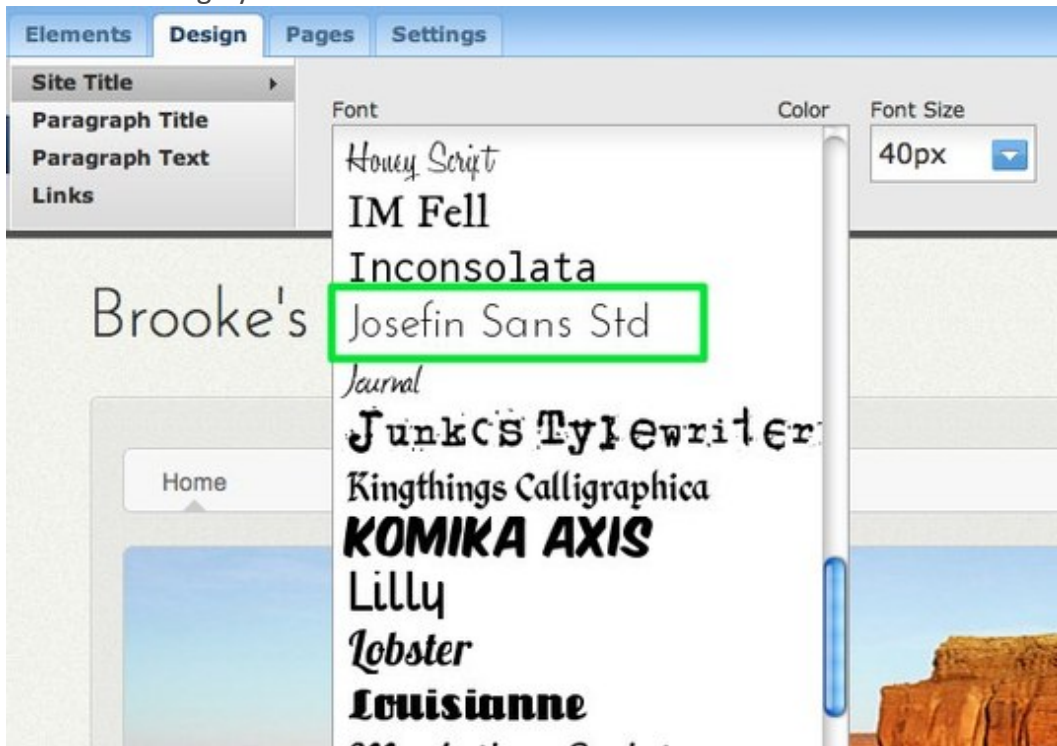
Elements Design Pages Settings

Site Title
Paragraph Title
Paragraph Text
Links

Font

Color

Font Size

40px

Honey Script
IM Fell
Inconsolata
Josefin Sans Std
Journal
Junkcs Typewriter
Kingthings Calligraphica
KOMIKA AXIS
Lilly
Lobster
Louisianne
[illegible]

Brooke's

Home